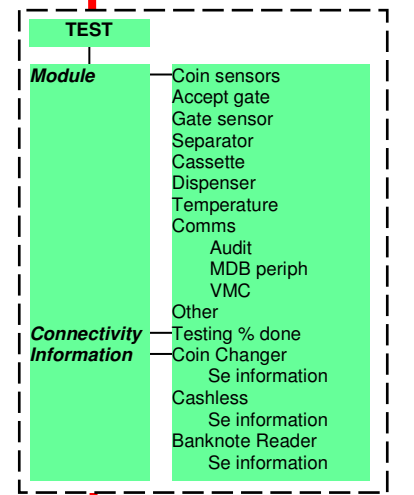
TEST

Module
Connectivity
Information

Coin sensors
Accept gate
Gate sensor
Separator
Cassette
Dispenser
Temperature
Comms
Audit
MDB periph
VMC
Other
Testing % done
Coin Changer
Se information
Cashless
Se information
Banknote Reader
Se information